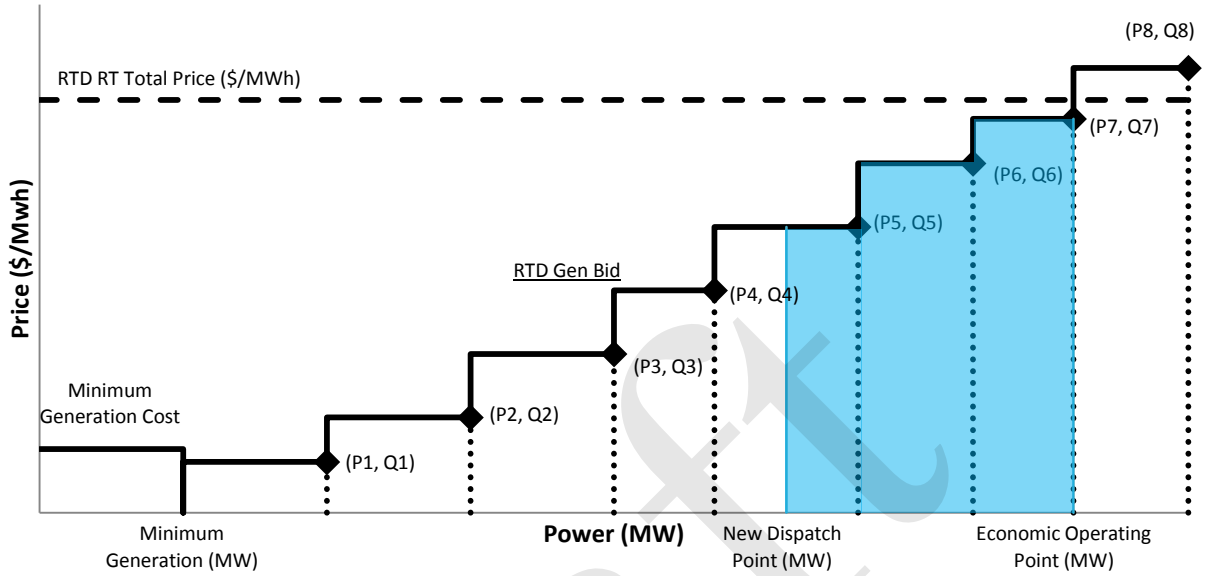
(P8, Q8)

RTD RT Total Price ($/MWh)

(P7, Q7)

(P6, Q6)

(P5, Q5)

RTD Gen Bid

(P4, Q4)

Price ($/Mwh)

(P3, Q3)

Minimum Generation Cost

(P2, Q2)

(P1, Q1)

Minimum Generation (MW)

Power (MW)

New Dispatch Point (MW)

Economic Operating Point (MW)